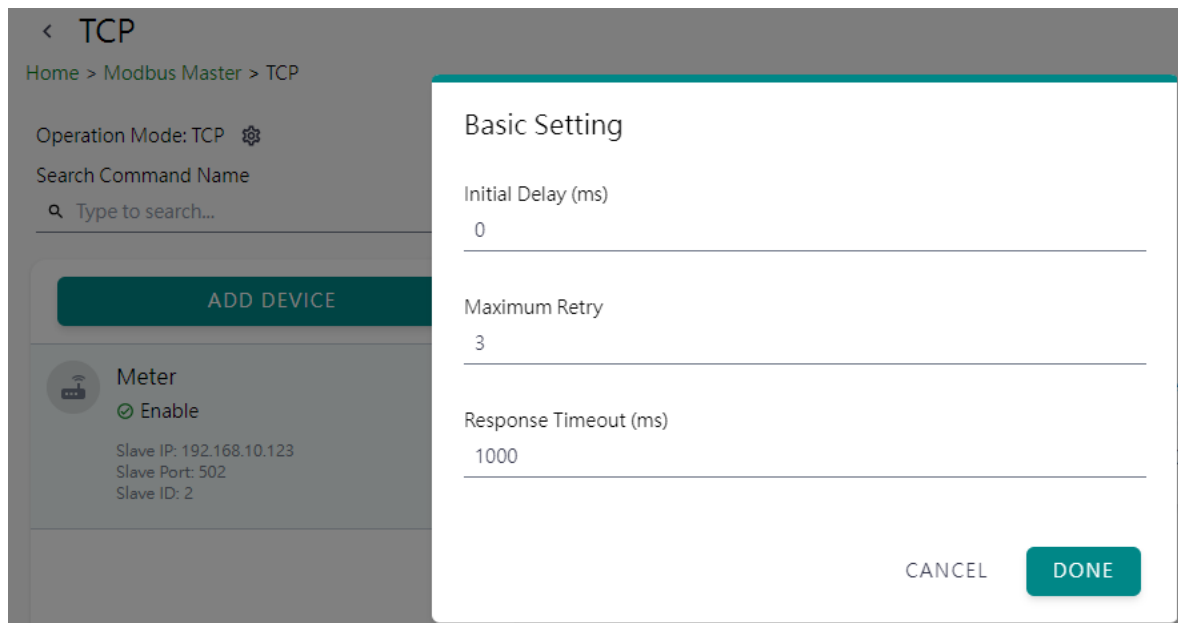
< TCP

Home > Modbus Master > TCP

Operation Mode: TCP

Search Command Name

Type to search...

ADD DEVICE

Meter

Enable

Slave IP: 192.168.10.123
Slave Port: 502
Slave ID: 2

Basic Setting

Initial Delay (ms)
0

Maximum Retry
3

Response Timeout (ms)
1000

CANCEL DONE